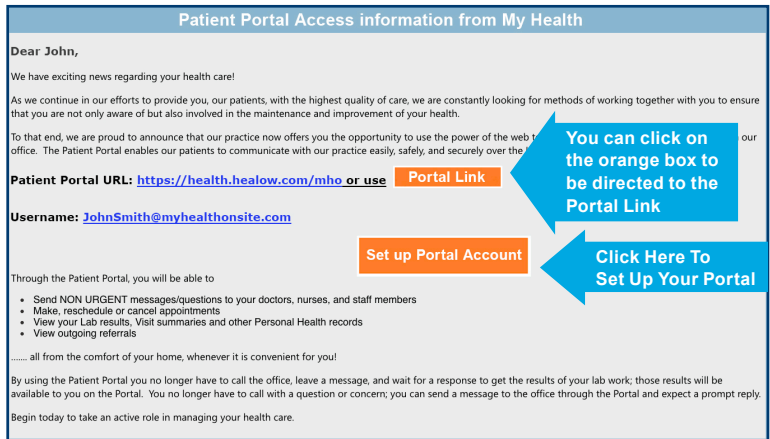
Patient Portal Access information from My Health

Dear John,

We have exciting news regarding your health care!

As we continue in our efforts to provide you, our patients, with the highest quality of care, we are constantly looking for methods of working together with you to ensure that you are not only aware of but also involved in the maintenance and improvement of your health.

To that end, we are proud to announce that our practice now offers you the opportunity to use the power of the web t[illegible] our office. The Patient Portal enables our patients to communicate with our practice easily, safely, and securely over the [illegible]

You can click on the orange box to be directed to the Portal Link

Patient Portal URL: https://health.healow.com/mho or use Portal Link

Username: JohnSmith@myhealthonsite.com

Set up Portal Account

Click Here To Set Up Your Portal

Through the Patient Portal, you will be able to

- Send NON URGENT messages/questions to your doctors, nurses, and staff members
- Make, reschedule or cancel appointments
- View your Lab results, Visit summaries and other Personal Health records
- View outgoing referrals

....... all from the comfort of your home, whenever it is convenient for you!

By using the Patient Portal you no longer have to call the office, leave a message, and wait for a response to get the results of your lab work; those results will be available to you on the Portal. You no longer have to call with a question or concern; you can send a message to the office through the Portal and expect a prompt reply.

Begin today to take an active role in managing your health care.